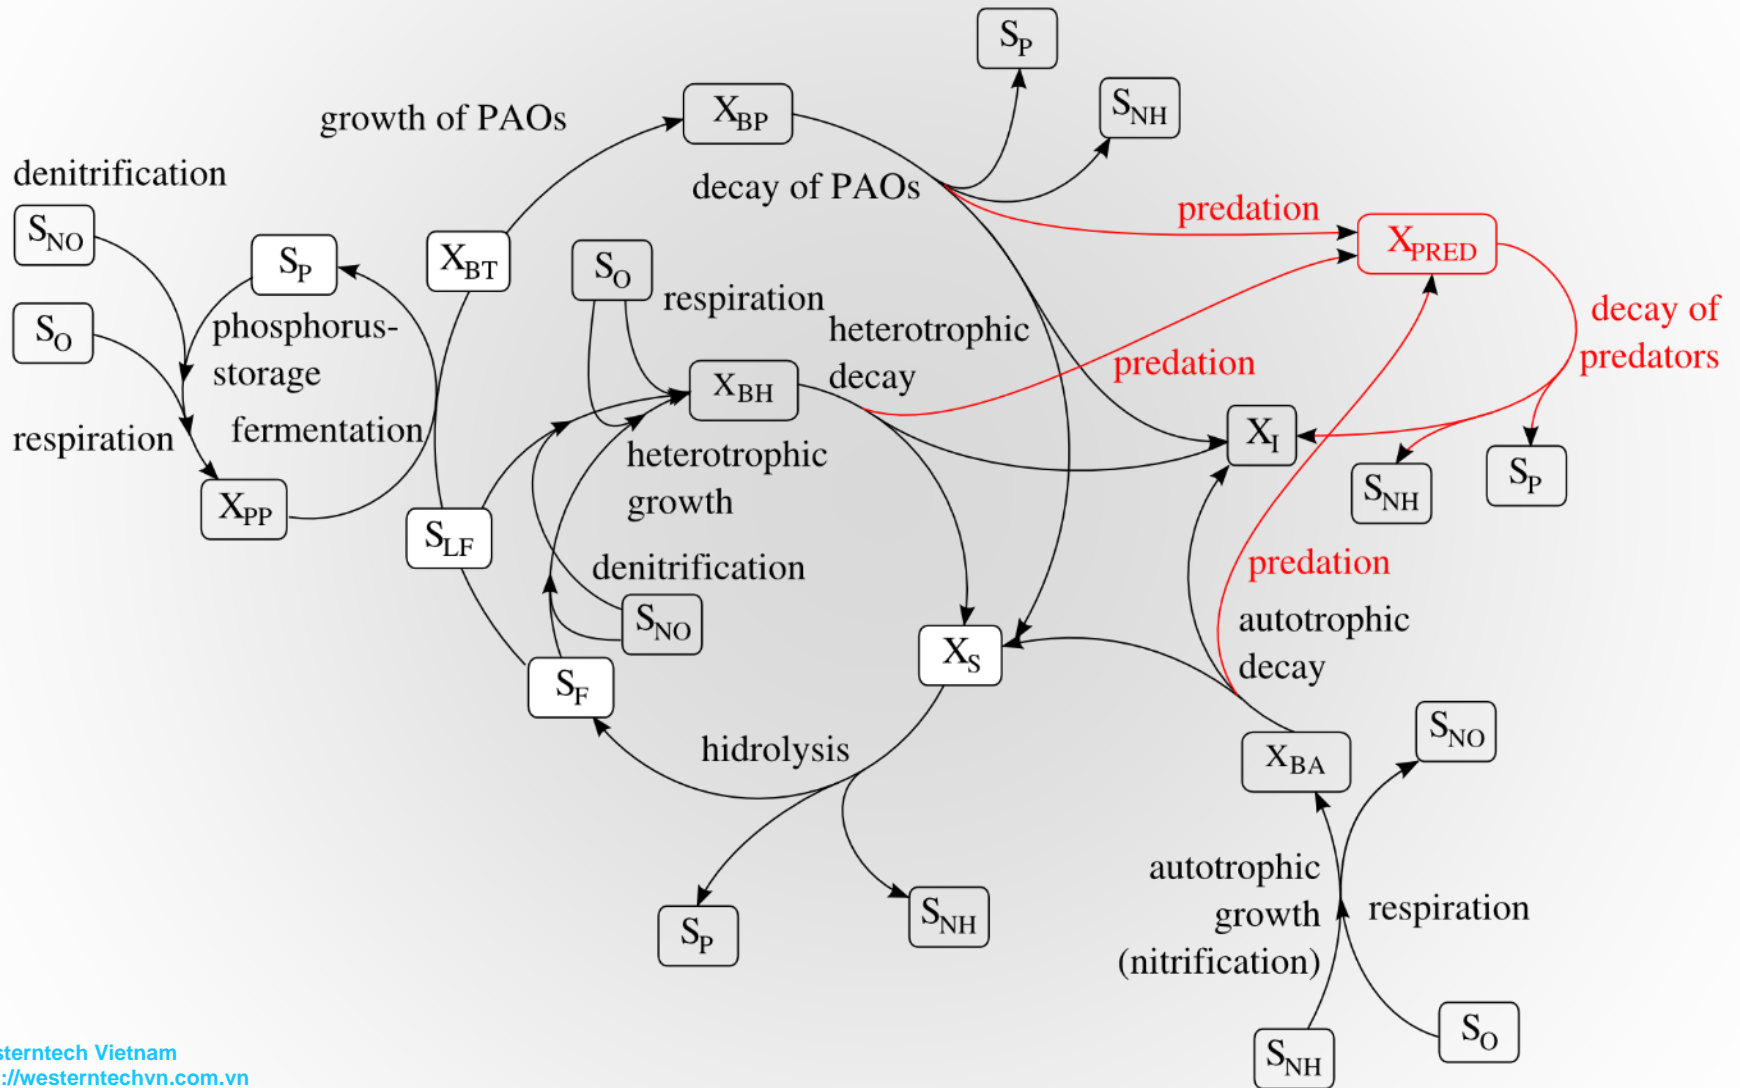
$S_P$

$S_{NH}$

growth of PAOs

$X_{BP}$

denitrification

decay of PAOs

predation

$X_{PRED}$

$S_{NO}$

$S_P$

$X_{BT}$

$S_O$

respiration

heterotrophic

decay of predators

$S_O$

phosphorus-storage

decay

predation

$X_{BH}$

fermentation

$X_I$

respiration

heterotrophic growth

$S_{NH}$

$S_P$

$X_{PP}$

$S_{LF}$

denitrification

predation

$S_{NO}$

autotrophic decay

$X_S$

$S_F$

hidrolysis

$X_{BA}$

$S_{NO}$

autotrophic growth (nitrification)

respiration

$S_P$

$S_{NH}$

$S_O$

$S_{NH}$

sterntech Vietnam
://westerntechvn.com.vn